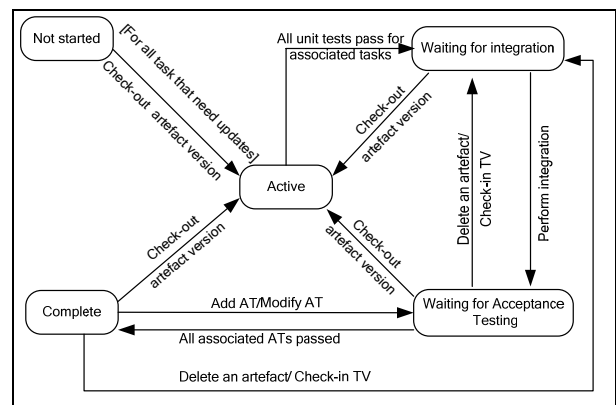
Not started

[For all task that need updates]
Check-out artefact version

All unit tests pass for associated tasks

Waiting for integration

Check-out artefact version

Active

Delete an artefact/ Check-in TV

Perform integration

Check-out artefact version

Check-out artefact version

Complete

Add AT/Modify AT

Waiting for Acceptance Testing

All associated ATs passed

Delete an artefact/ Check-in TV